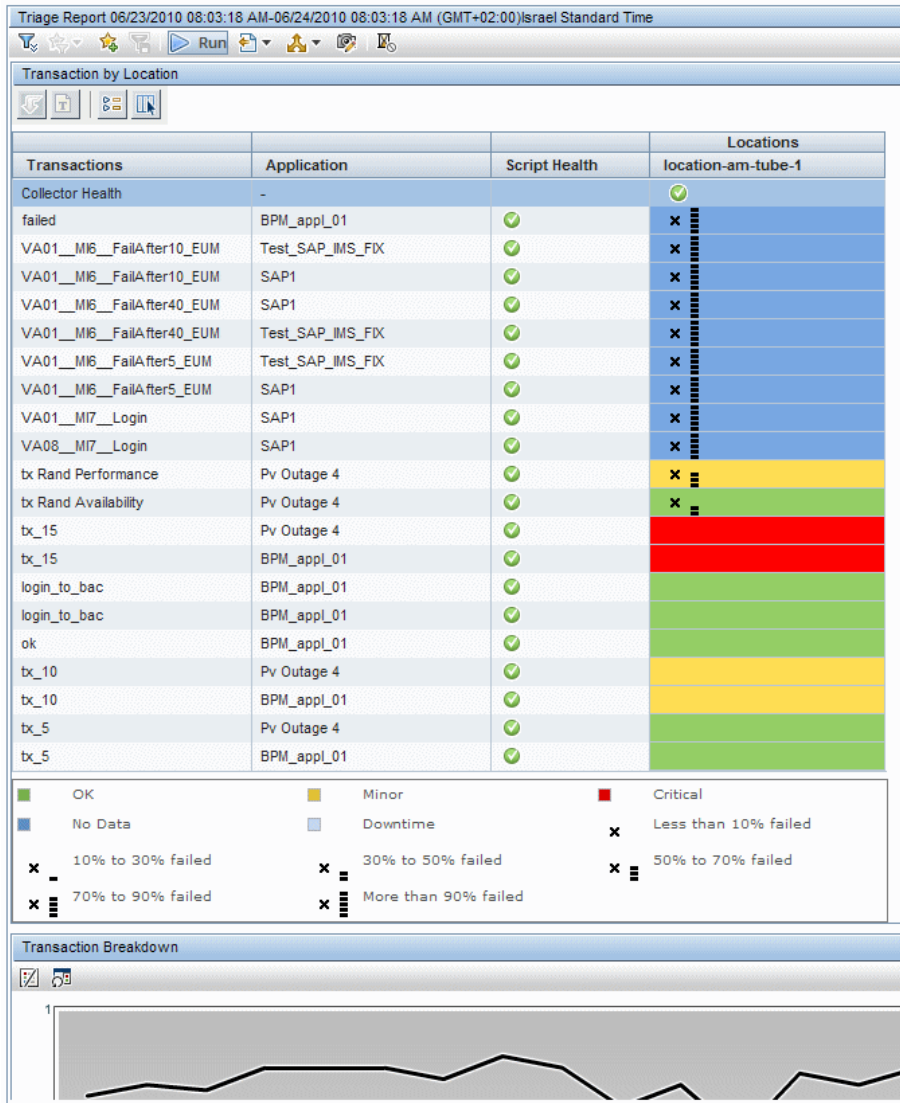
Triage Report 06/23/2010 08:03:18 AM-06/24/2010 08:03:18 AM (GMT+02:00)Israel Standard Time

Run

Transaction by Location

| Transactions | Application | Script Health | Locations location-am-tube-1 |
|---|---|---|---|
| Collector Health | - | | |
| failed | BPM_appl_01 | | × |
| VA01__MI6__FailAfter10_EUM | Test_SAP_IMS_FIX | | × |
| VA01__MI6__FailAfter10_EUM | SAP1 | | × |
| VA01__MI6__FailAfter40_EUM | SAP1 | | × |
| VA01__MI6__FailAfter40_EUM | Test_SAP_IMS_FIX | | × |
| VA01__MI6__FailAfter5_EUM | Test_SAP_IMS_FIX | | × |
| VA01__MI6__FailAfter5_EUM | SAP1 | | × |
| VA01__MI7__Login | SAP1 | | × |
| VA08__MI7__Login | SAP1 | | × |
| tx Rand Performance | Pv Outage 4 | | × |
| tx Rand Availability | Pv Outage 4 | | × |
| tx_15 | Pv Outage 4 | | |
| tx_15 | BPM_appl_01 | | |
| login_to_bac | BPM_appl_01 | | |
| login_to_bac | BPM_appl_01 | | |
| ok | BPM_appl_01 | | |
| tx_10 | Pv Outage 4 | | |
| tx_10 | BPM_appl_01 | | |
| tx_5 | Pv Outage 4 | | |
| tx_5 | BPM_appl_01 | | |

OK
Minor
Critical
No Data
Downtime
× Less than 10% failed
× 10% to 30% failed
× 30% to 50% failed
× 50% to 70% failed
× 70% to 90% failed
× More than 90% failed

Transaction Breakdown

1